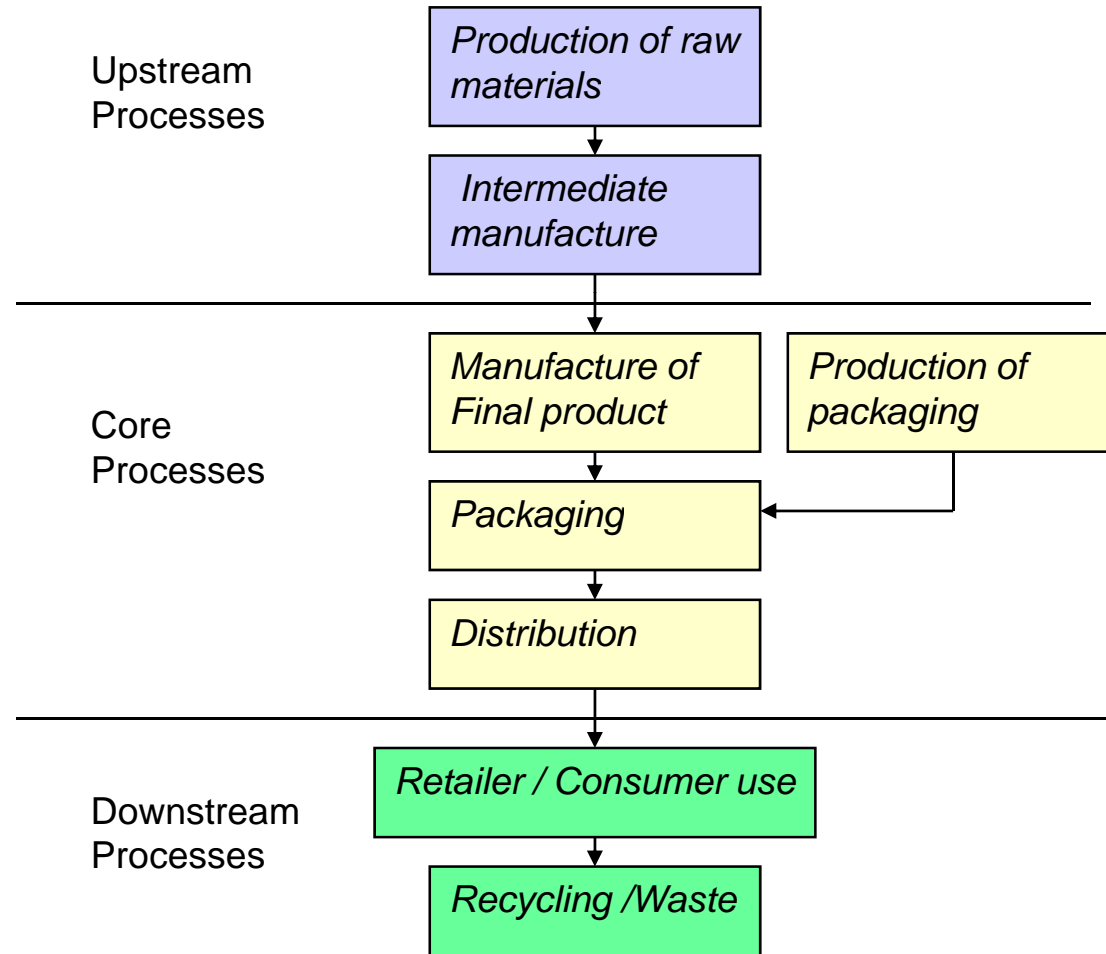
Upstream Processes

Production of raw materials

Intermediate manufacture

Core Processes

Manufacture of Final product

Production of packaging

Packaging

Distribution

Downstream Processes

Retailer / Consumer use

Recycling /Waste